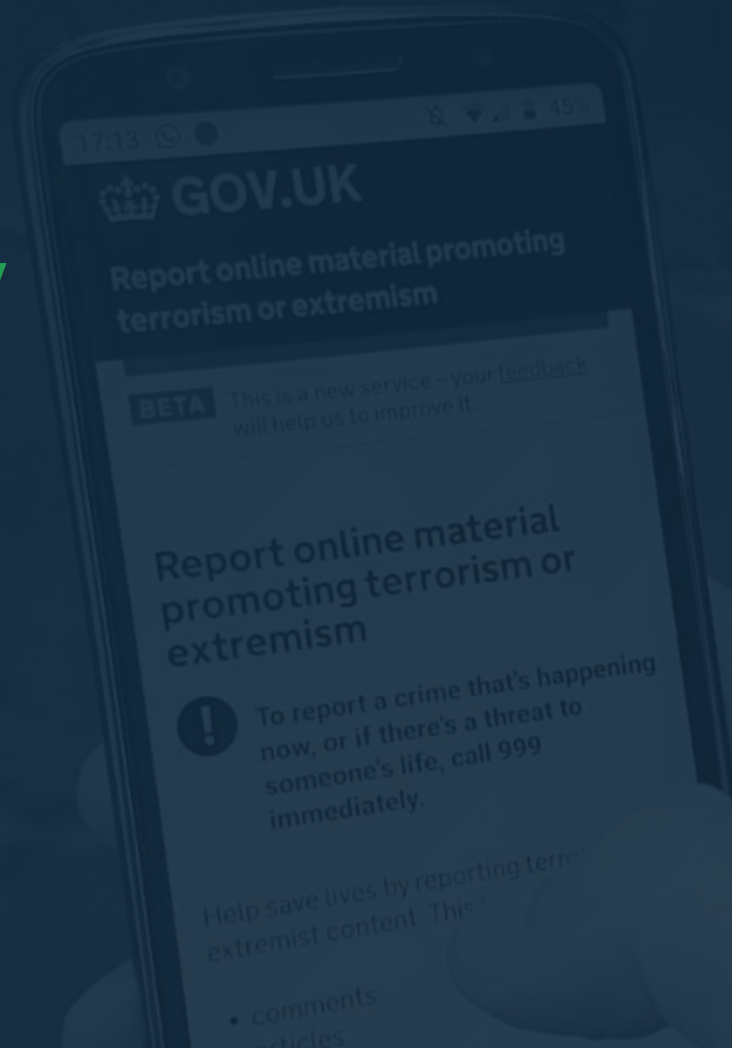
17:13

45%

GOV.UK

Report online material promoting terrorism or extremism

BETA This is a new service – your feedback will help us to improve it.

Report online material promoting terrorism or extremism

!

To report a crime that's happening now, or if there's a threat to someone's life, call 999 immediately.

Help save lives by reporting terr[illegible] extremist content. This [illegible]

• comments
• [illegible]rticles